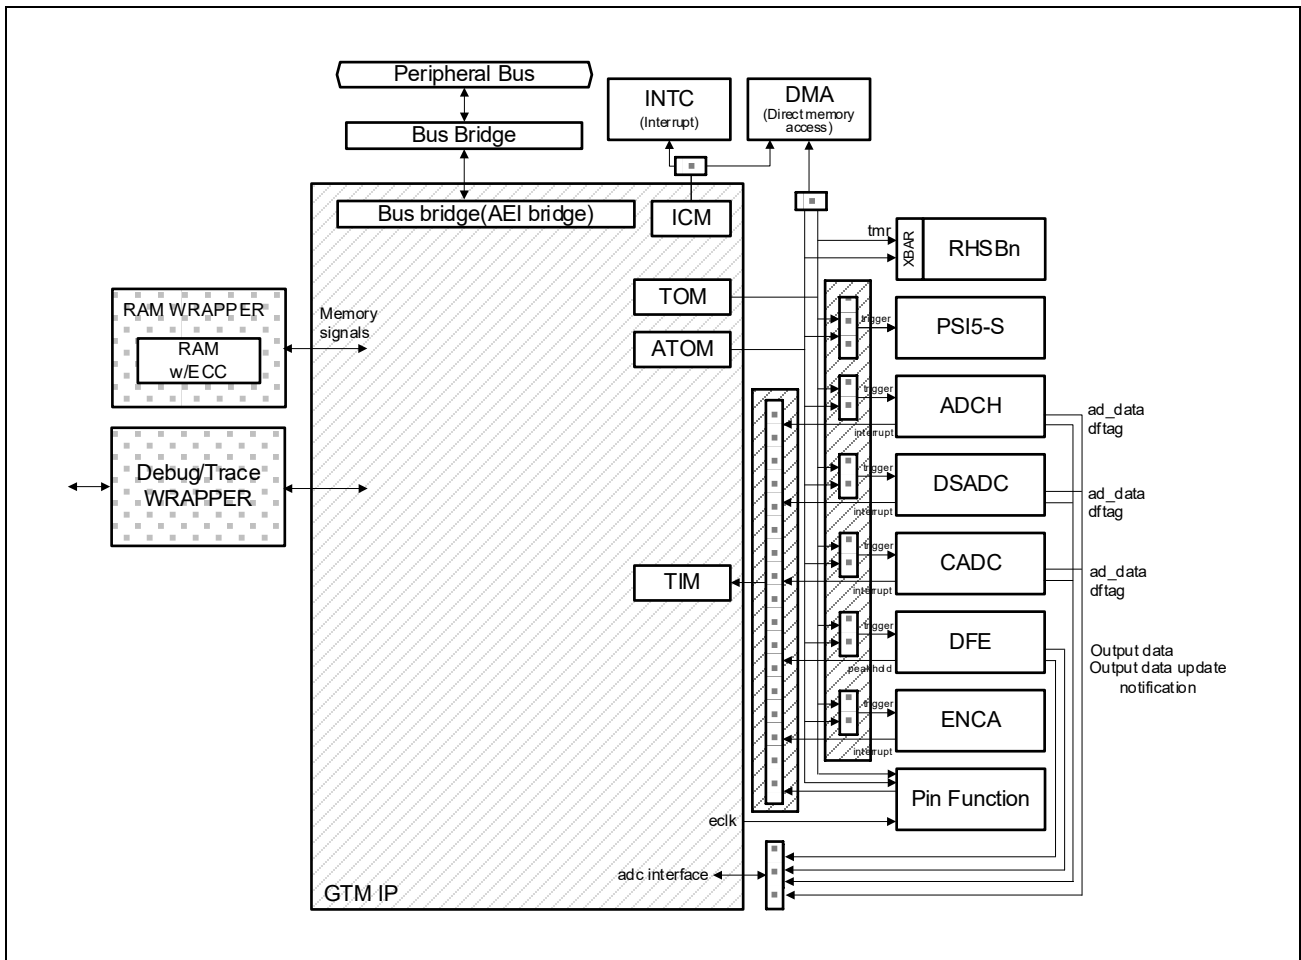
Peripheral Bus
Bus Bridge
INTC
(Interrupt)
DMA
(Direct memory access)
Bus bridge(AEI bridge)
ICM
tmr
XBAR
RHSBn
RAM WRAPPER
RAM
w/ECC
Memory signals
TOM
trigger
PSI5-S
ATOM
trigger
ADCH
interrupt
ad_data
dftag
Debug/Trace
WRAPPER
trigger
DSADC
interrupt
ad_data
dftag
trigger
CADC
interrupt
ad_data
dftag
TIM
trigger
DFE
peakhold
Output data
Output data update notification
trigger
ENCA
interrupt
Pin Function
eclk
adc interface
GTM IP